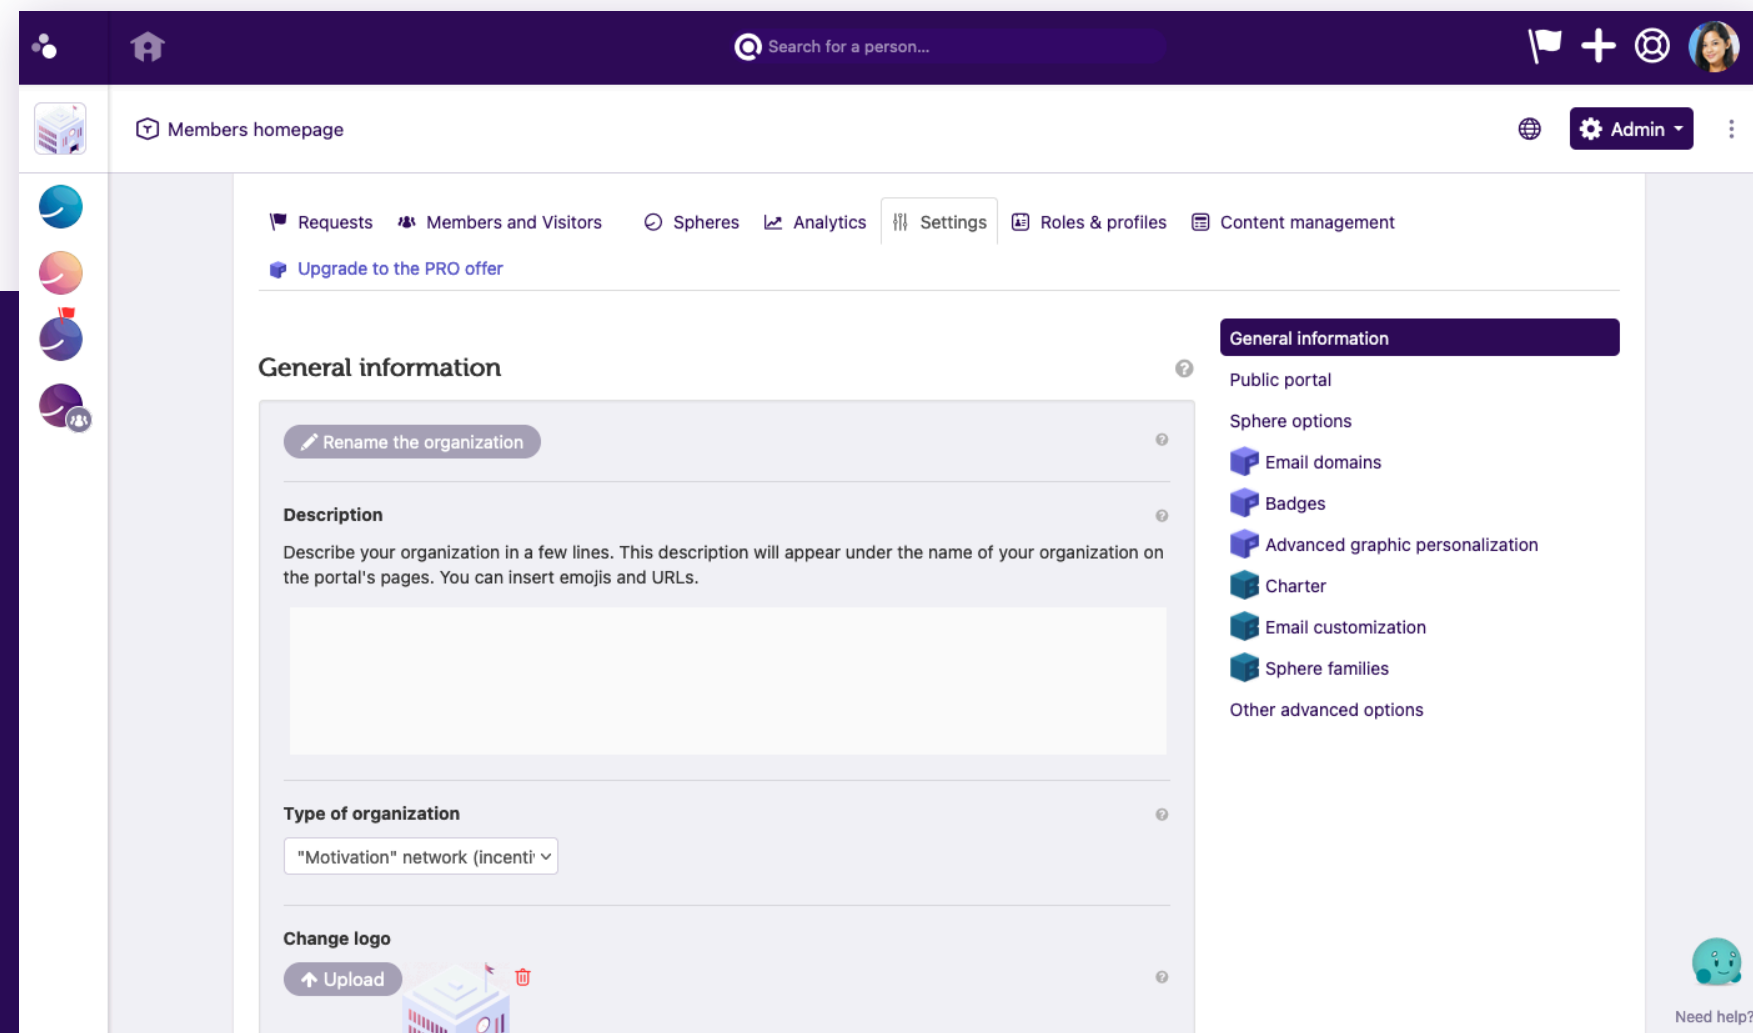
Search for a person...

Members homepage

Admin

Requests
Members and Visitors
Spheres
Analytics
Settings
Roles & profiles
Content management

Upgrade to the PRO offer

General information

Rename the organization

Description

Describe your organization in a few lines. This description will appear under the name of your organization on the portal's pages. You can insert emojis and URLs.

Type of organization

"Motivation" network (incenti

Change logo

Upload

General information
Public portal
Sphere options
Email domains
Badges
Advanced graphic personalization
Charter
Email customization
Sphere families
Other advanced options

Need help?